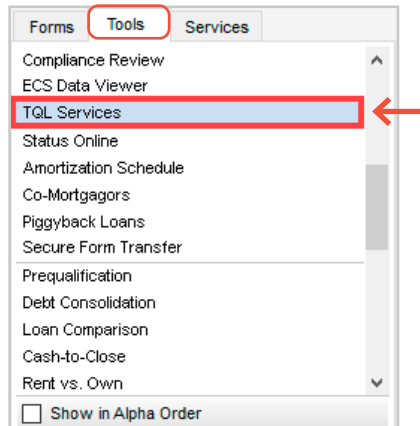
Forms Tools Services

Compliance Review
ECS Data Viewer
TQL Services
Status Online
Amortization Schedule
Co-Mortgagors
Piggyback Loans
Secure Form Transfer
Prequalification
Debt Consolidation
Loan Comparison
Cash-to-Close
Rent vs. Own

Show in Alpha Order